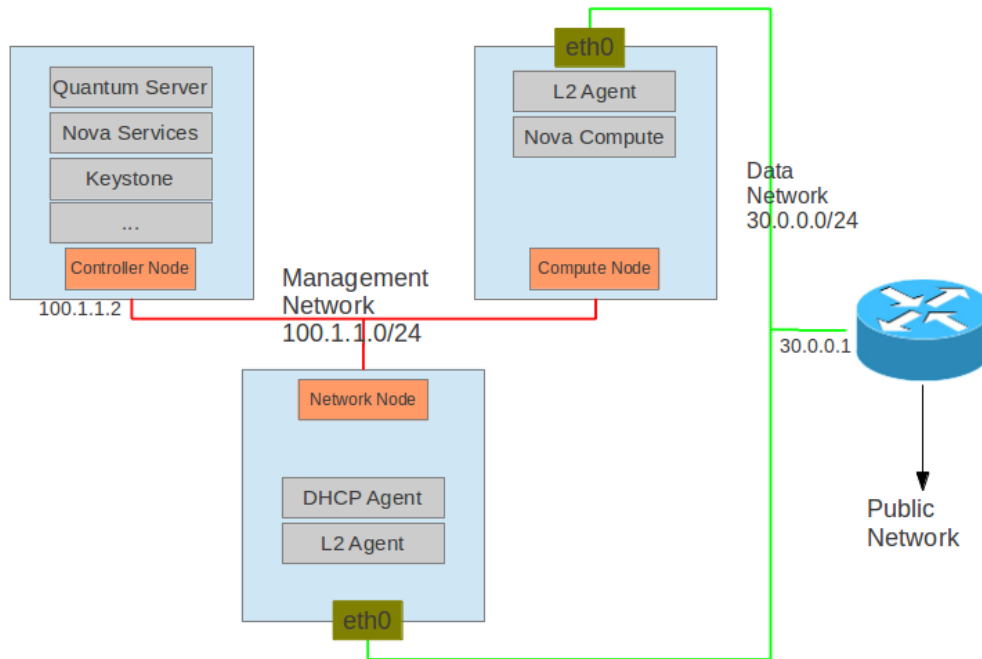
Quantum Server
Nova Services
Keystone
...
Controller Node
100.1.1.2

eth0
L2 Agent
Nova Compute
Compute Node

Data Network 30.0.0.0/24

Management Network 100.1.1.0/24

30.0.0.1

Network Node
DHCP Agent
L2 Agent
eth0

Public Network